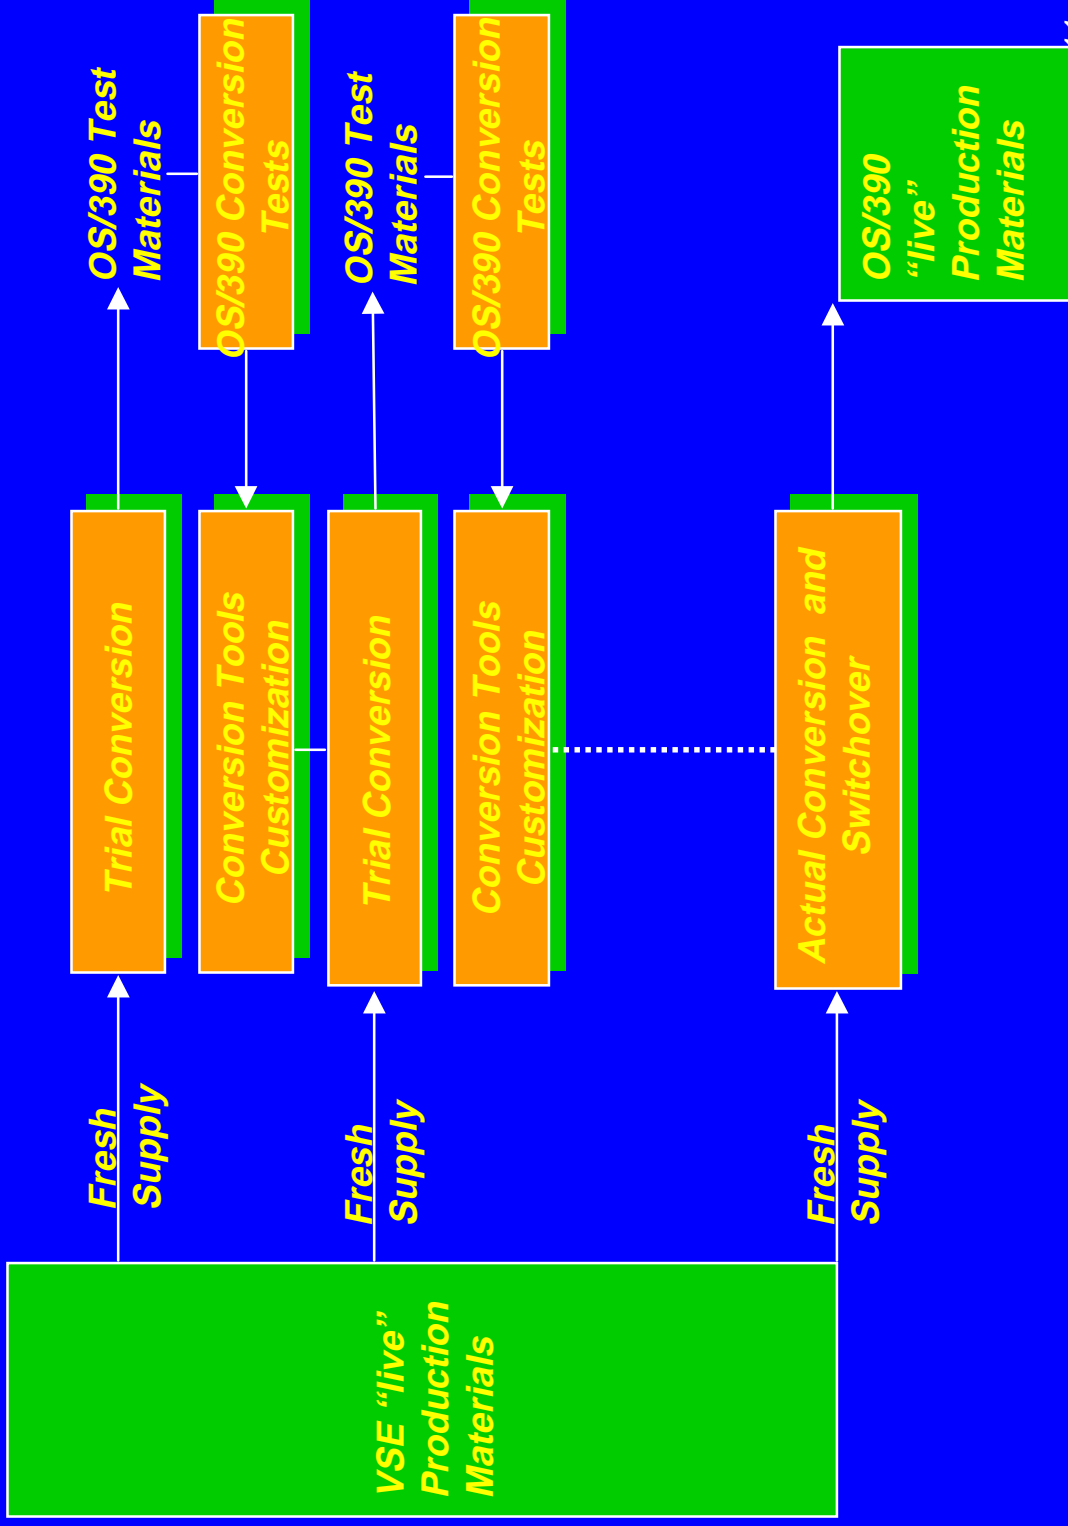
VSE “live” Production Materials

Fresh Supply

Trial Conversion

OS/390 Test Materials

OS/390 Conversion Tests

Conversion Tools Customization

Fresh Supply

Trial Conversion

OS/390 Test Materials

OS/390 Conversion Tests

Conversion Tools Customization

Fresh Supply

Actual Conversion and Switchover

OS/390 “live” Production Materials